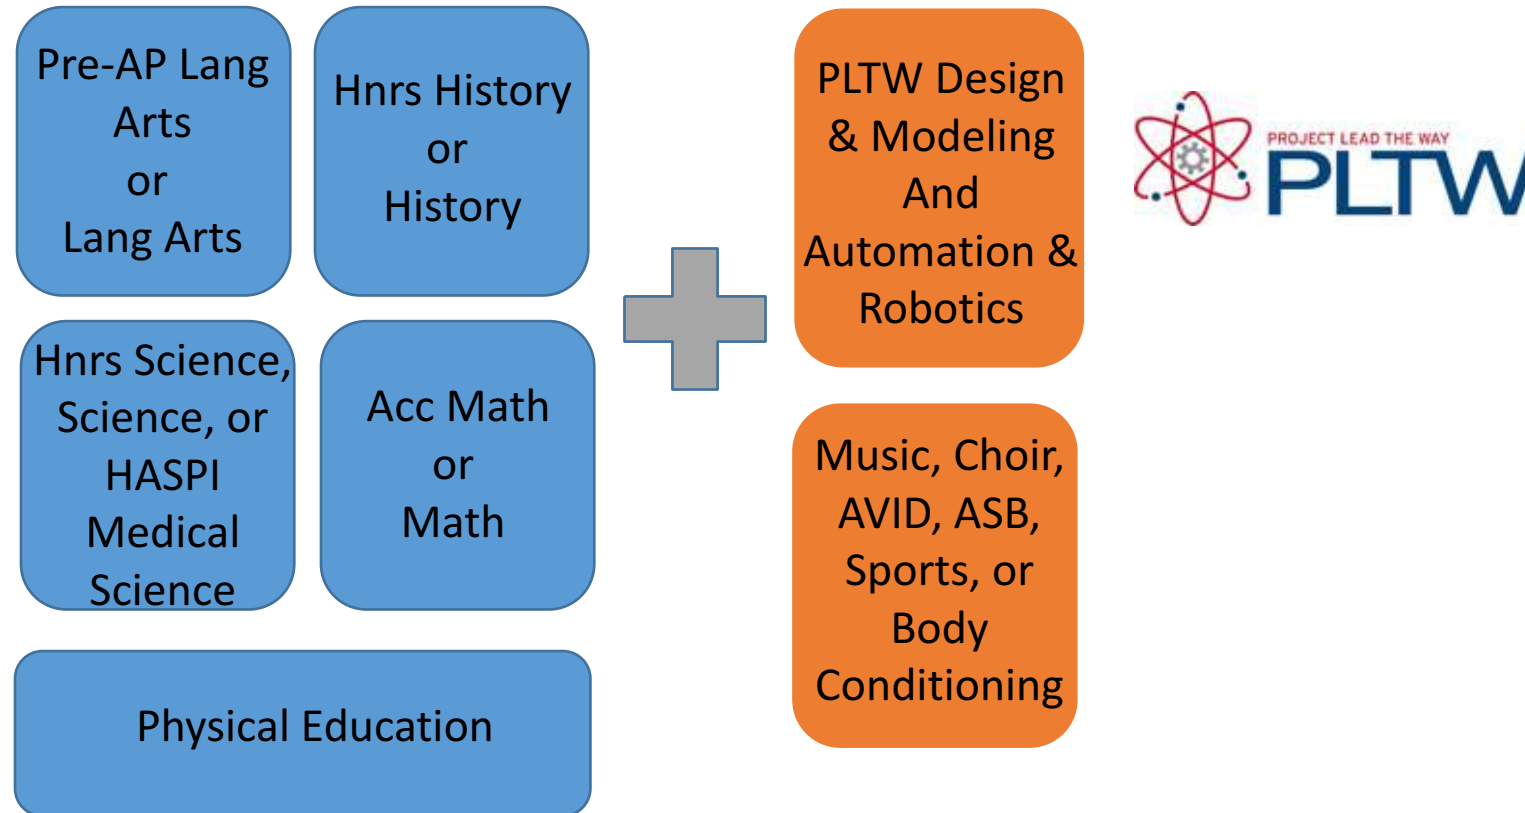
Pre-AP Lang Arts
or
Lang Arts

Hnrs History
or
History

Hnrs Science, Science, or HASPI Medical Science

Acc Math
or
Math

Physical Education

PLTW Design & Modeling And Automation & Robotics

Music, Choir, AVID, ASB, Sports, or Body Conditioning

PROJECT LEAD THE WAY
PLTW